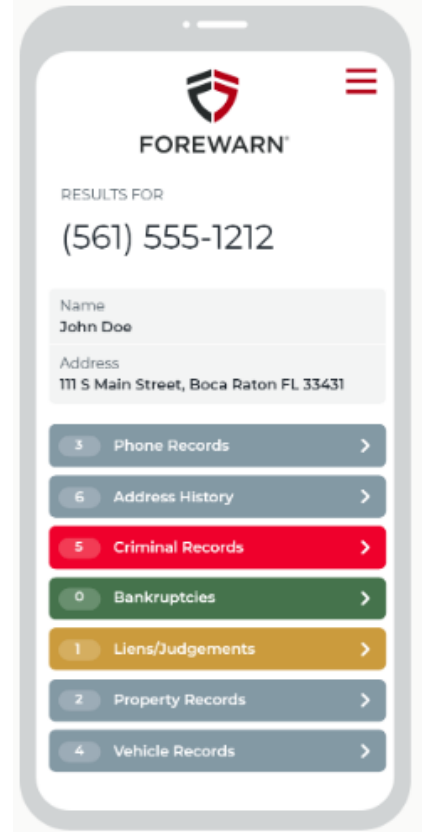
FOREWARN®

RESULTS FOR

(561) 555-1212

Name
John Doe

Address
111 S Main Street, Boca Raton FL 33431

3 Phone Records >

6 Address History >

5 Criminal Records >

0 Bankruptcies >

1 Liens/Judgements >

2 Property Records >

4 Vehicle Records >